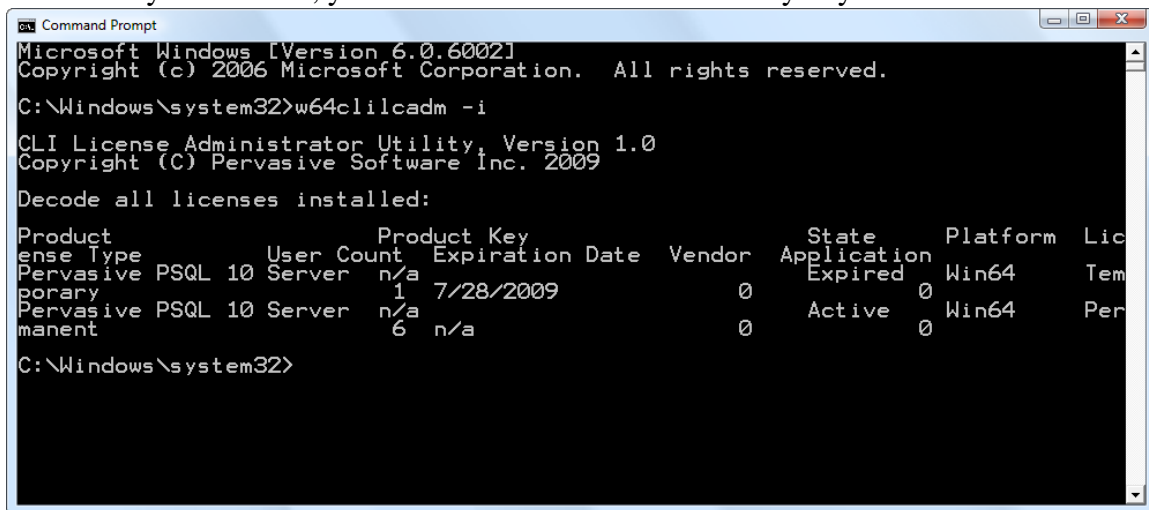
Command Prompt

Microsoft Windows [Version 6.0.6002]
Copyright (c) 2006 Microsoft Corporation. All rights reserved.

C:\Windows\system32>w64clilcadm -i

CLI License Administrator Utility, Version 1.0
Copyright (C) Pervasive Software Inc. 2009

Decode all licenses installed:

Product Product Key State Platform Lic
ense Type User Count Expiration Date Vendor Application
Pervasive PSQL 10 Server n/a Expired Win64 Tem
porary 1 7/28/2009 0 0
Pervasive PSQL 10 Server n/a Active Win64 Per
manent 6 n/a 0 0

C:\Windows\system32>